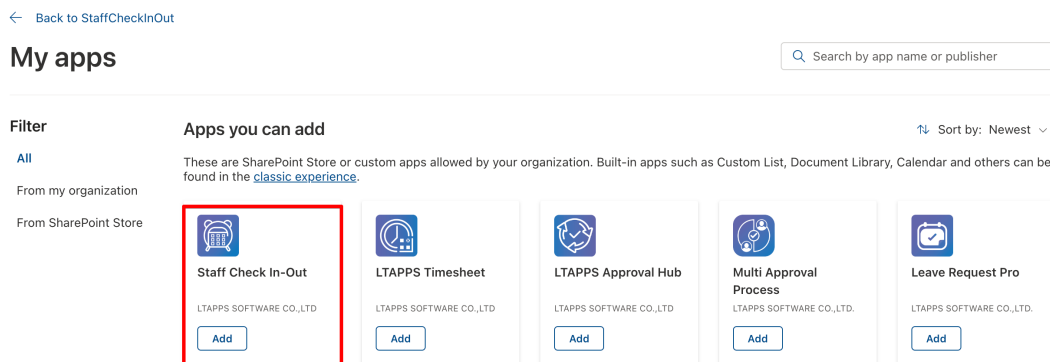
Back to StaffCheckInOut

My apps

Search by app name or publisher

Filter

All

From my organization

From SharePoint Store

Apps you can add

Sort by: Newest

These are SharePoint Store or custom apps allowed by your organization. Built-in apps such as Custom List, Document Library, Calendar and others can be found in the classic experience.

Staff Check In-Out
LTAPPS SOFTWARE CO.,LTD
Add

LTAPPS Timesheet
LTAPPS SOFTWARE CO.,LTD
Add

LTAPPS Approval Hub
LTAPPS SOFTWARE CO.,LTD
Add

Multi Approval Process
LTAPPS SOFTWARE CO.,LTD.
Add

Leave Request Pro
LTAPPS SOFTWARE CO.,LTD.
Add